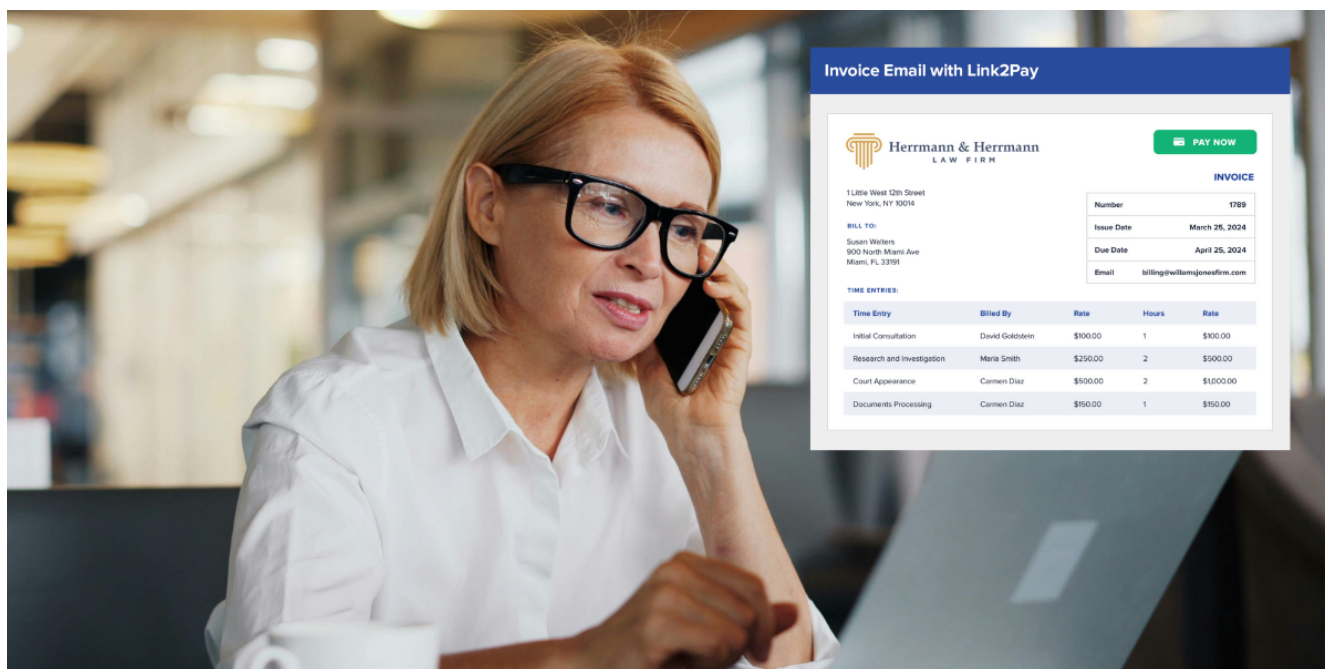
Invoice Email with Link2Pay

Herrmann & Herrmann
LAW FIRM

PAY NOW

INVOICE

1 Little West 12th Street
New York, NY 10014

BILL TO:
Susan Walters
900 North Miami Ave
Miami, FL 33191

| Number | 1789 |
|---|---|
| Issue Date | March 25, 2024 |
| Due Date | April 25, 2024 |
| Email | billing@willamsjonesfirm.com |

TIME ENTRIES:

| Time Entry | Billed By | Rate | Hours | Rate |
|---|---|---|---|---|
| Initial Consultation | David Goldstein | $100.00 | 1 | $100.00 |
| Research and Investigation | Maria Smith | $250.00 | 2 | $500.00 |
| Court Appearance | Carmen Diaz | $500.00 | 2 | $1,000.00 |
| Documents Processing | Carmen Diaz | $150.00 | 1 | $150.00 |